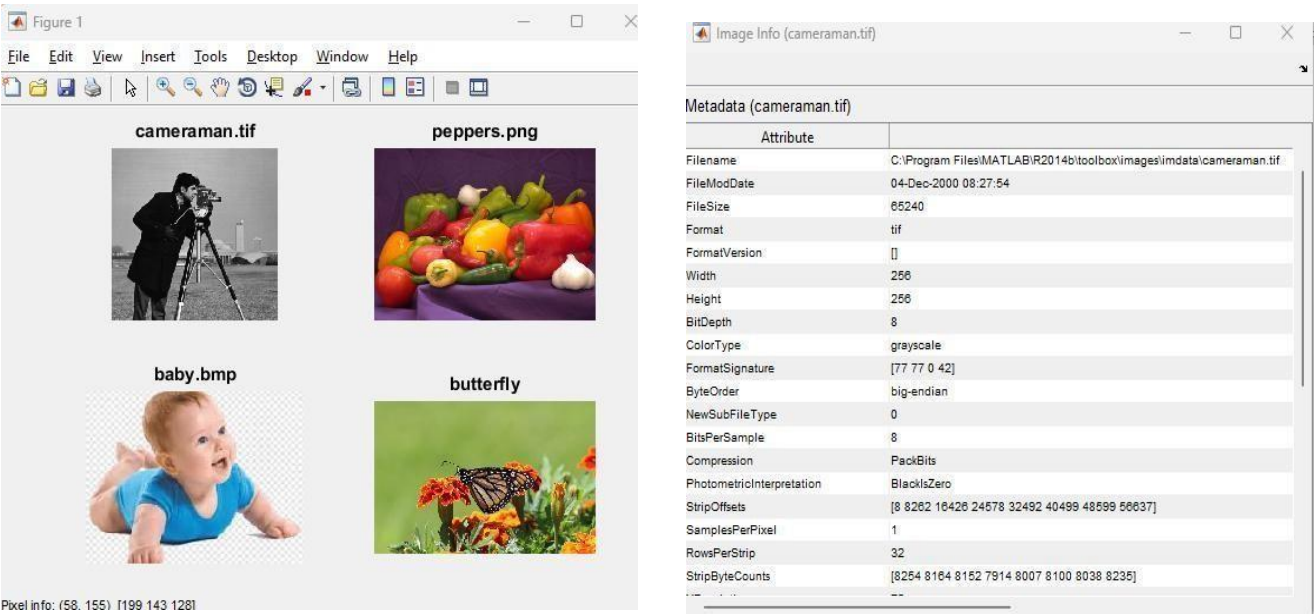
Figure 1

File Edit View Insert Tools Desktop Window Help

cameraman.tif

peppers.png

baby.bmp

butterfly

Pixel info: (58, 155) [199 143 128]

Image Info (cameraman.tif)

Metadata (cameraman.tif)

| Attribute | |
|---|---|
| Filename | C:\Program Files\MATLAB\R2014b\toolbox\images\imdata\cameraman.tif |
| FileModDate | 04-Dec-2000 08:27:54 |
| FileSize | 65240 |
| Format | tif |
| FormatVersion | [] |
| Width | 256 |
| Height | 256 |
| BitDepth | 8 |
| ColorType | grayscale |
| FormatSignature | [77 77 0 42] |
| ByteOrder | big-endian |
| NewSubFileType | 0 |
| BitsPerSample | 8 |
| Compression | PackBits |
| PhotometricInterpretation | BlackIsZero |
| StripOffsets | [8 8262 16426 24578 32492 40499 48599 56637] |
| SamplesPerPixel | 1 |
| RowsPerStrip | 32 |
| StripByteCounts | [8254 8164 8152 7914 8007 8100 8038 8235] |